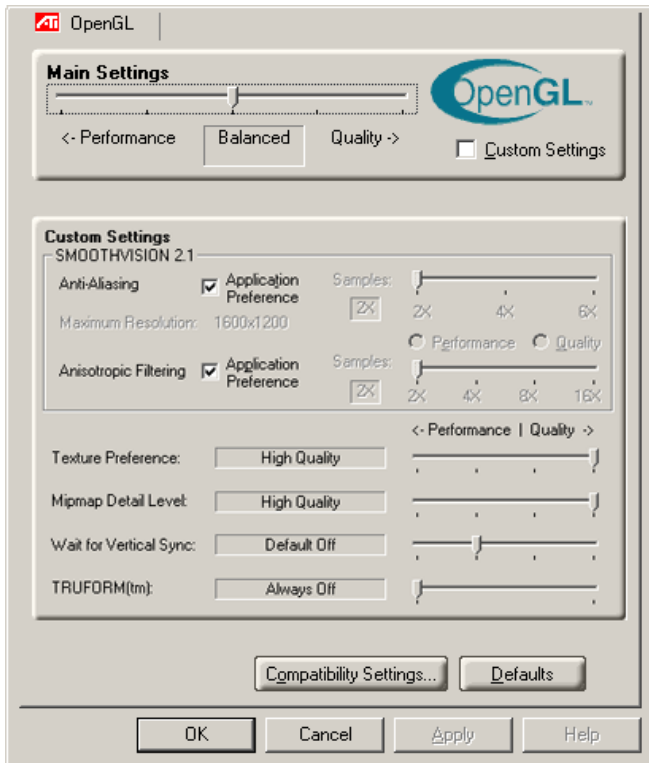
ATi OpenGL

Main Settings

OpenGL

<- Performance Balanced Quality ->

Custom Settings

Custom Settings
SMOOTHVISION 2.1

Anti-Aliasing Application Preference Samples: 2X 2X 4X 6X

Maximum Resolution: 1600x1200

Performance Quality

Anisotropic Filtering Application Preference Samples: 2X 2X 4X 8X 16X

<- Performance | Quality ->

Texture Preference: High Quality

Mipmap Detail Level: High Quality

Wait for Vertical Sync: Default Off

TRUFORM(tm): Always Off

Compatibility Settings... Defaults

OK Cancel Apply Help